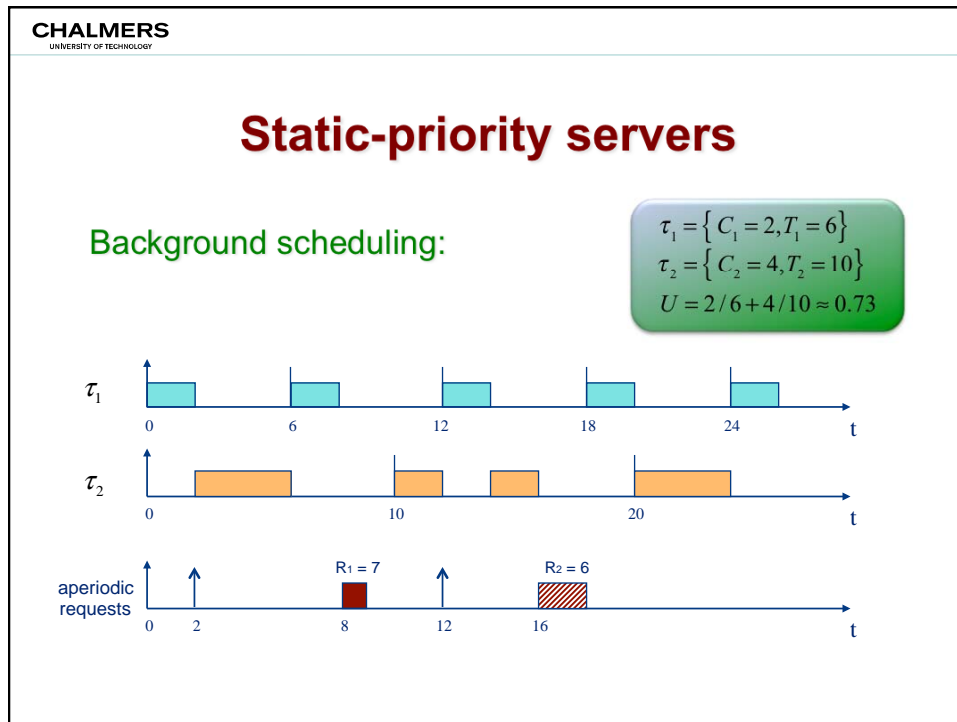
CHALMERS
UNIVERSITY OF TECHNOLOGY

Static-priority servers

Background scheduling:

$\tau_1 = \{C_1 = 2, T_1 = 6\}$
$\tau_2 = \{C_2 = 4, T_2 = 10\}$
$U = 2/6 + 4/10 \approx 0.73$

$\tau_1$
0 6 12 18 24 t

$\tau_2$
0 10 20 t

aperiodic requests
$R_1 = 7$ $R_2 = 6$
0 2 8 12 16 t